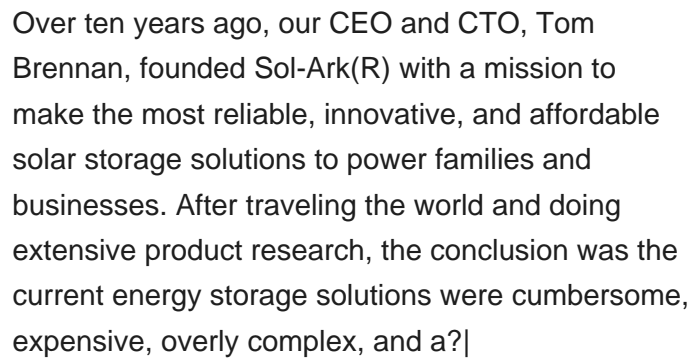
Over ten years ago, our CEO and CTO, Tom Brennan, founded Sol-Ark(R) with a mission to make the most reliable, innovative, and affordable solar storage solutions to power families and businesses. After traveling the world and doing extensive product research, the conclusion was the current energy storage solutions were cumbersome, expensive, overly complex, and a?|